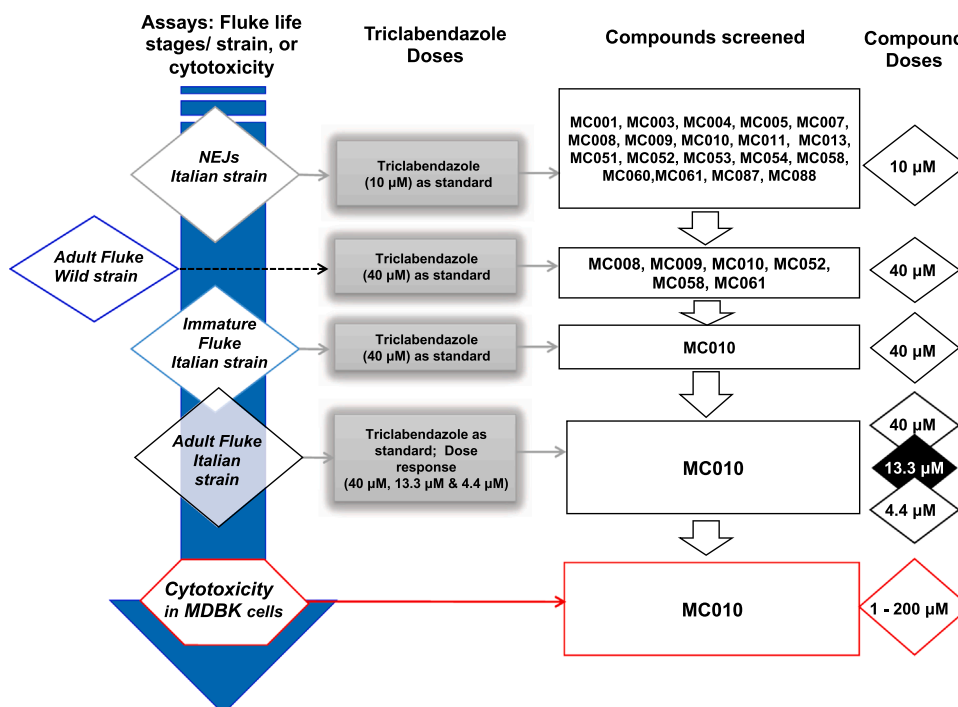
Assays: Fluke life stages/ strain, or cytotoxicity

Triclabendazole Doses

Compounds screened

Compound Doses

NEJs Italian strain

Triclabendazole (10 μM) as standard

MC001, MC003, MC004, MC005, MC007, MC008, MC009, MC010, MC011, MC013, MC051, MC052, MC053, MC054, MC058, MC060,MC061, MC087, MC088

10 μM

Adult Fluke Wild strain

Triclabendazole (40 μM) as standard

MC008, MC009, MC010, MC052, MC058, MC061

40 μM

Immature Fluke Italian strain

Triclabendazole (40 μM) as standard

MC010

40 μM

Adult Fluke Italian strain

Triclabendazole as standard; Dose response (40 μM, 13.3 μM & 4.4 μM)

MC010

40 μM

13.3 μM

4.4 μM

Cytotoxicity in MDBK cells

MC010

1 - 200 μM